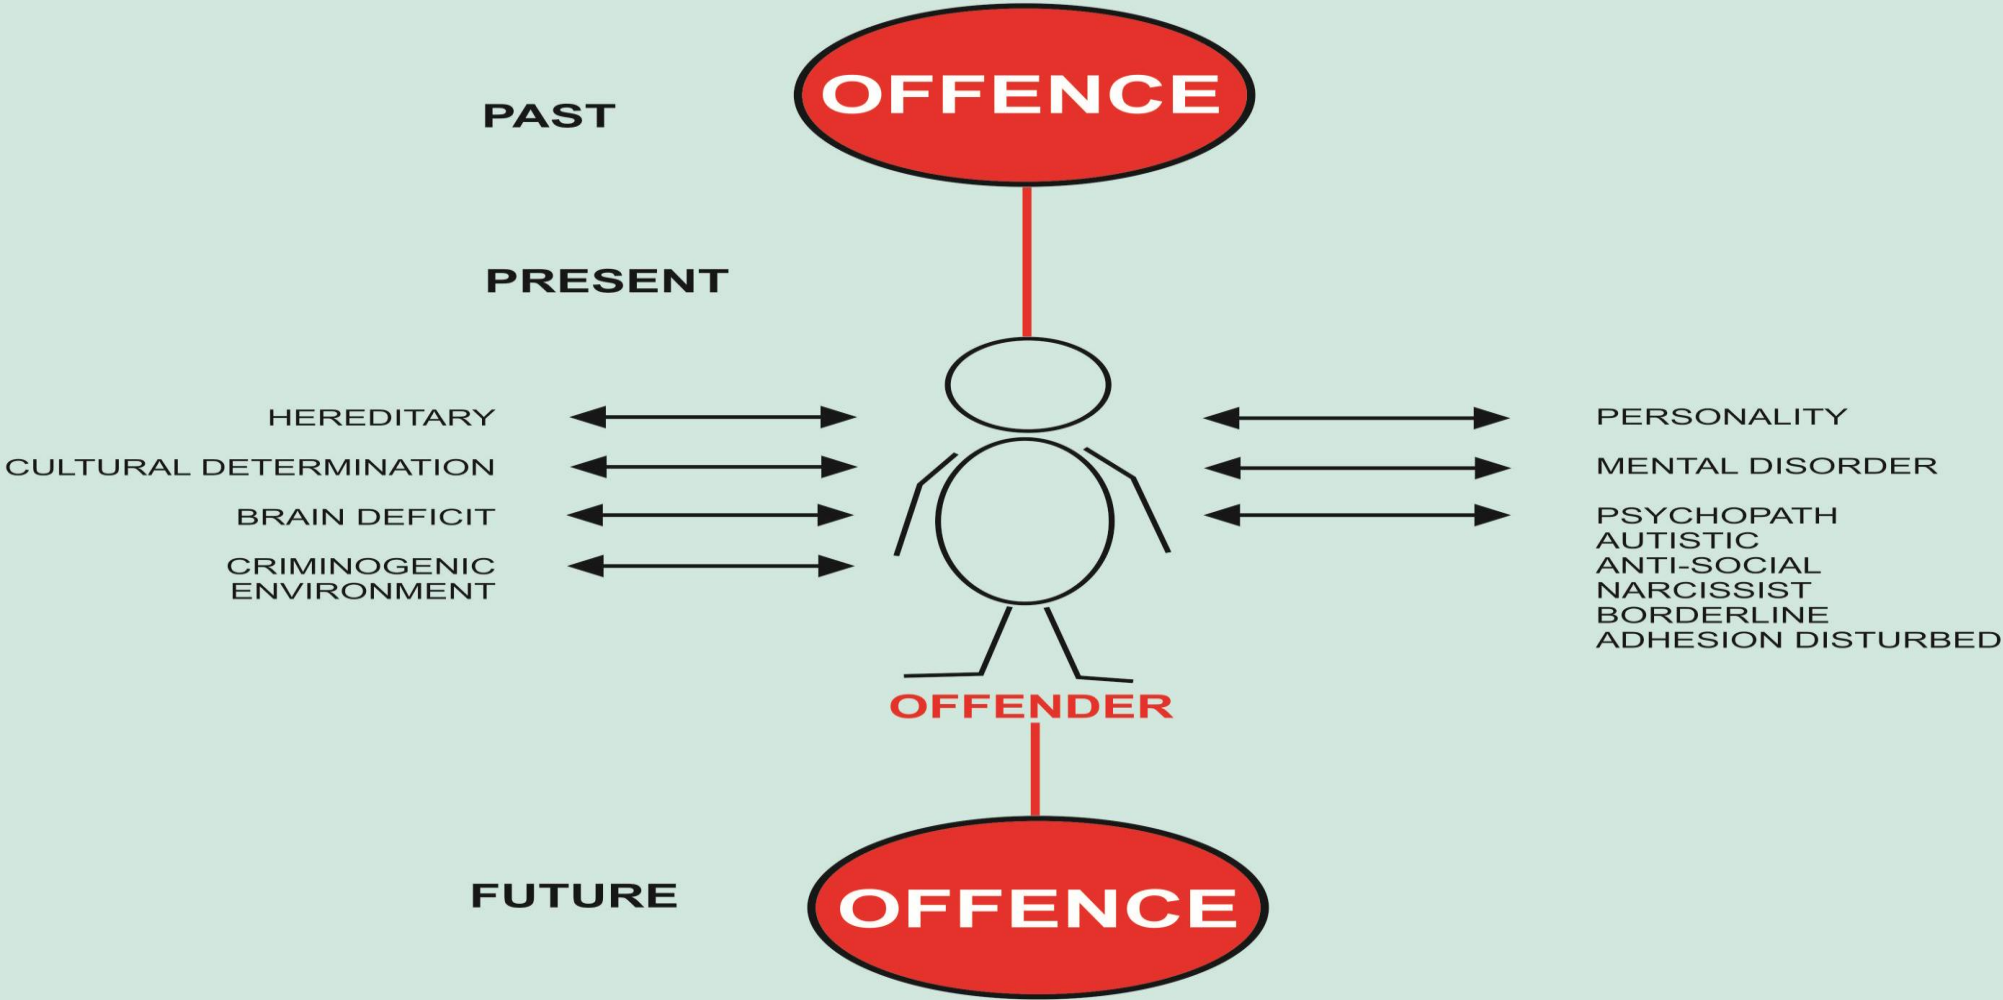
PAST

OFFENCE

PRESENT

HEREDITARY
CULTURAL DETERMINATION
BRAIN DEFICIT
CRIMINOGENIC ENVIRONMENT

PERSONALITY
MENTAL DISORDER
PSYCHOPATH
AUTISTIC
ANTI-SOCIAL
NARCISSIST
BORDERLINE
ADHESION DISTURBED

OFFENDER

FUTURE

OFFENCE